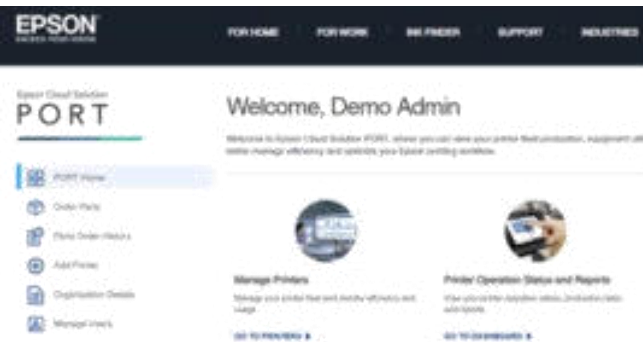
EPSON
EXCEED YOUR VISION

FOR HOME FOR WORK INK FINDER SUPPORT INDUSTRIES

Epson Cloud Solution
PORT

PORT Home
Order Parts
Parts Order History
Add Printer
Organization Details
Manage Users

Welcome, Demo Admin

Welcome to Epson Cloud Solution PORT, where you can view your printer fleet production, equipment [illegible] better manage efficiency and optimize your Epson printing workflow.

Manage Printers
Manage your printer fleet and monitor efficiency and usage.
GO TO PRINTERS ▶

Printer Operation Status and Reports
View your printer operation status, production data, and reports.
GO TO DASHBOARD ▶